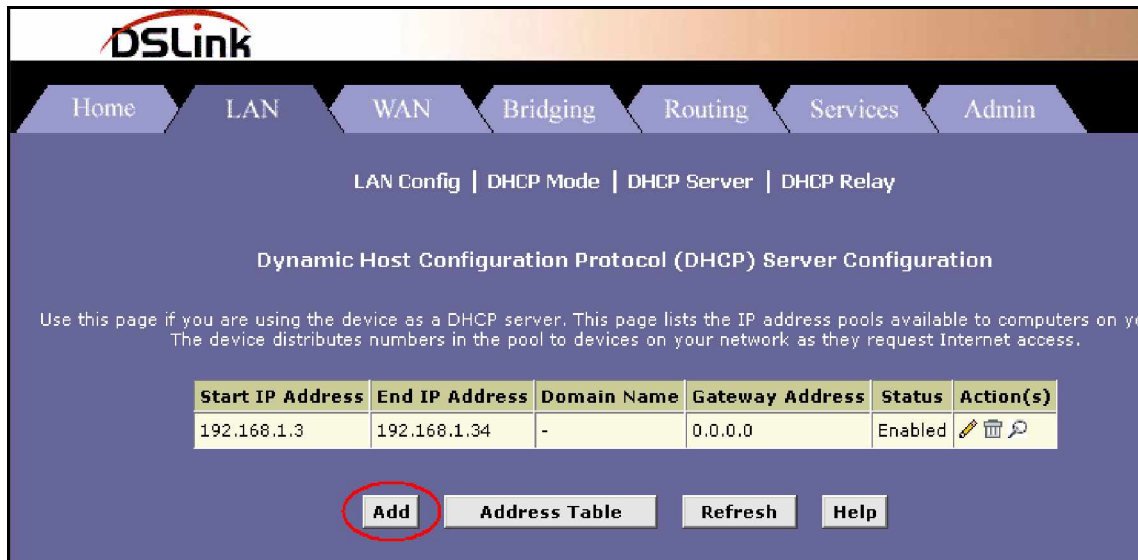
DSLink

Home | LAN | WAN | Bridging | Routing | Services | Admin

LAN Config | DHCP Mode | DHCP Server | DHCP Relay

Dynamic Host Configuration Protocol (DHCP) Server Configuration

Use this page if you are using the device as a DHCP server. This page lists the IP address pools available to computers on yo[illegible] The device distributes numbers in the pool to devices on your network as they request Internet access.

| Start IP Address | End IP Address | Domain Name | Gateway Address | Status | Action(s) |
|---|---|---|---|---|---|
| 192.168.1.3 | 192.168.1.34 | - | 0.0.0.0 | Enabled | |

Add | Address Table | Refresh | Help